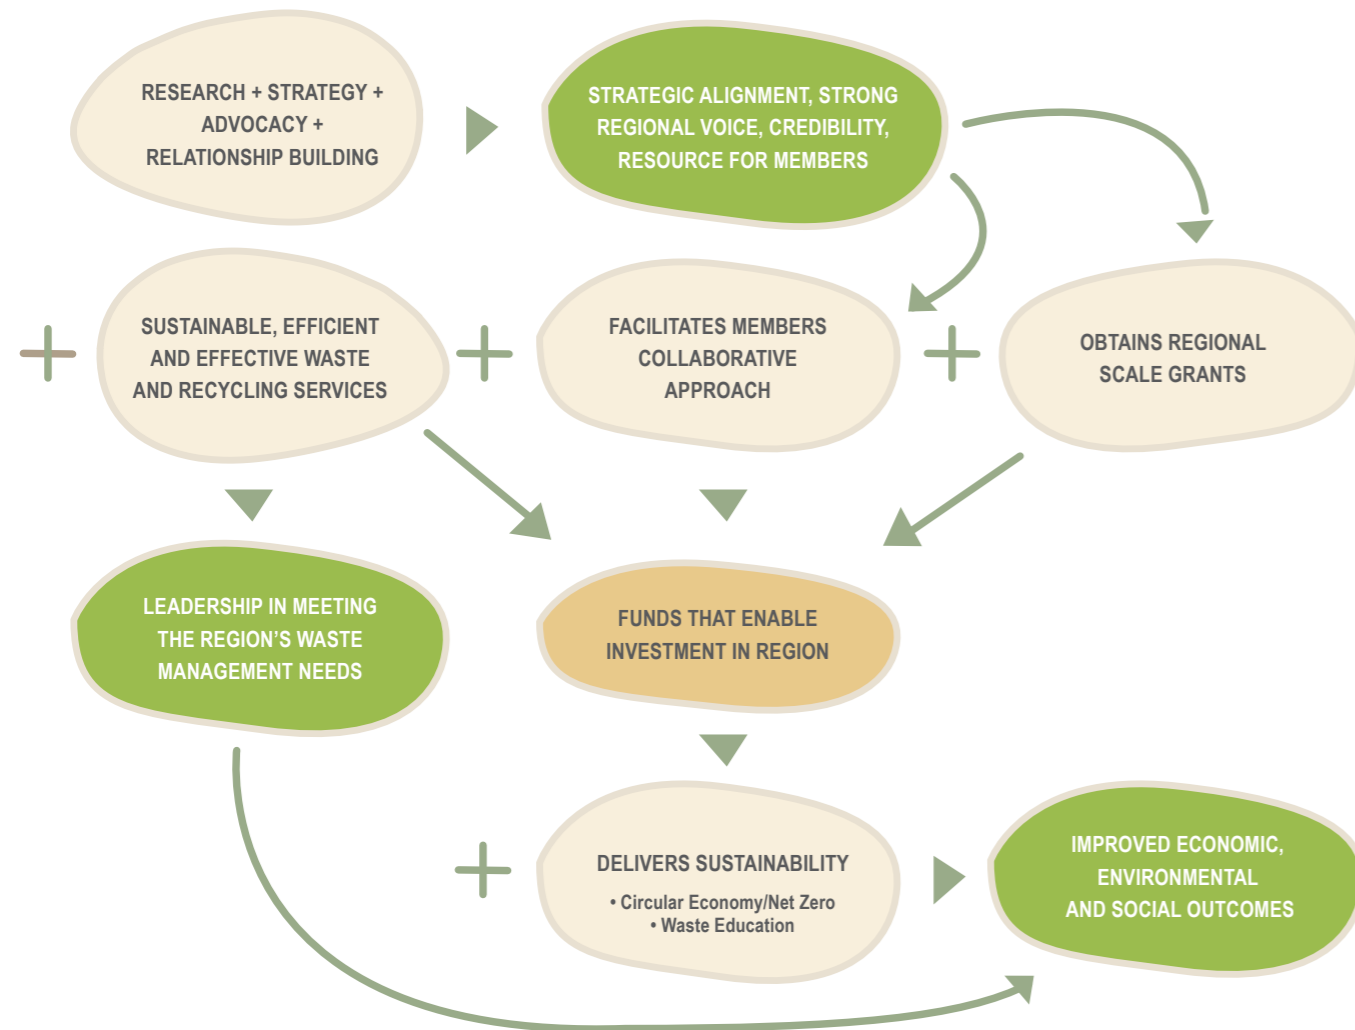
RESEARCH + STRATEGY + ADVOCACY + RELATIONSHIP BUILDING

STRATEGIC ALIGNMENT, STRONG REGIONAL VOICE, CREDIBILITY, RESOURCE FOR MEMBERS

SUSTAINABLE, EFFICIENT AND EFFECTIVE WASTE AND RECYCLING SERVICES

FACILITATES MEMBERS COLLABORATIVE APPROACH

OBTAINS REGIONAL SCALE GRANTS

LEADERSHIP IN MEETING THE REGION'S WASTE MANAGEMENT NEEDS

FUNDS THAT ENABLE INVESTMENT IN REGION

DELIVERS SUSTAINABILITY

• Circular Economy/Net Zero
• Waste Education

IMPROVED ECONOMIC, ENVIRONMENTAL AND SOCIAL OUTCOMES